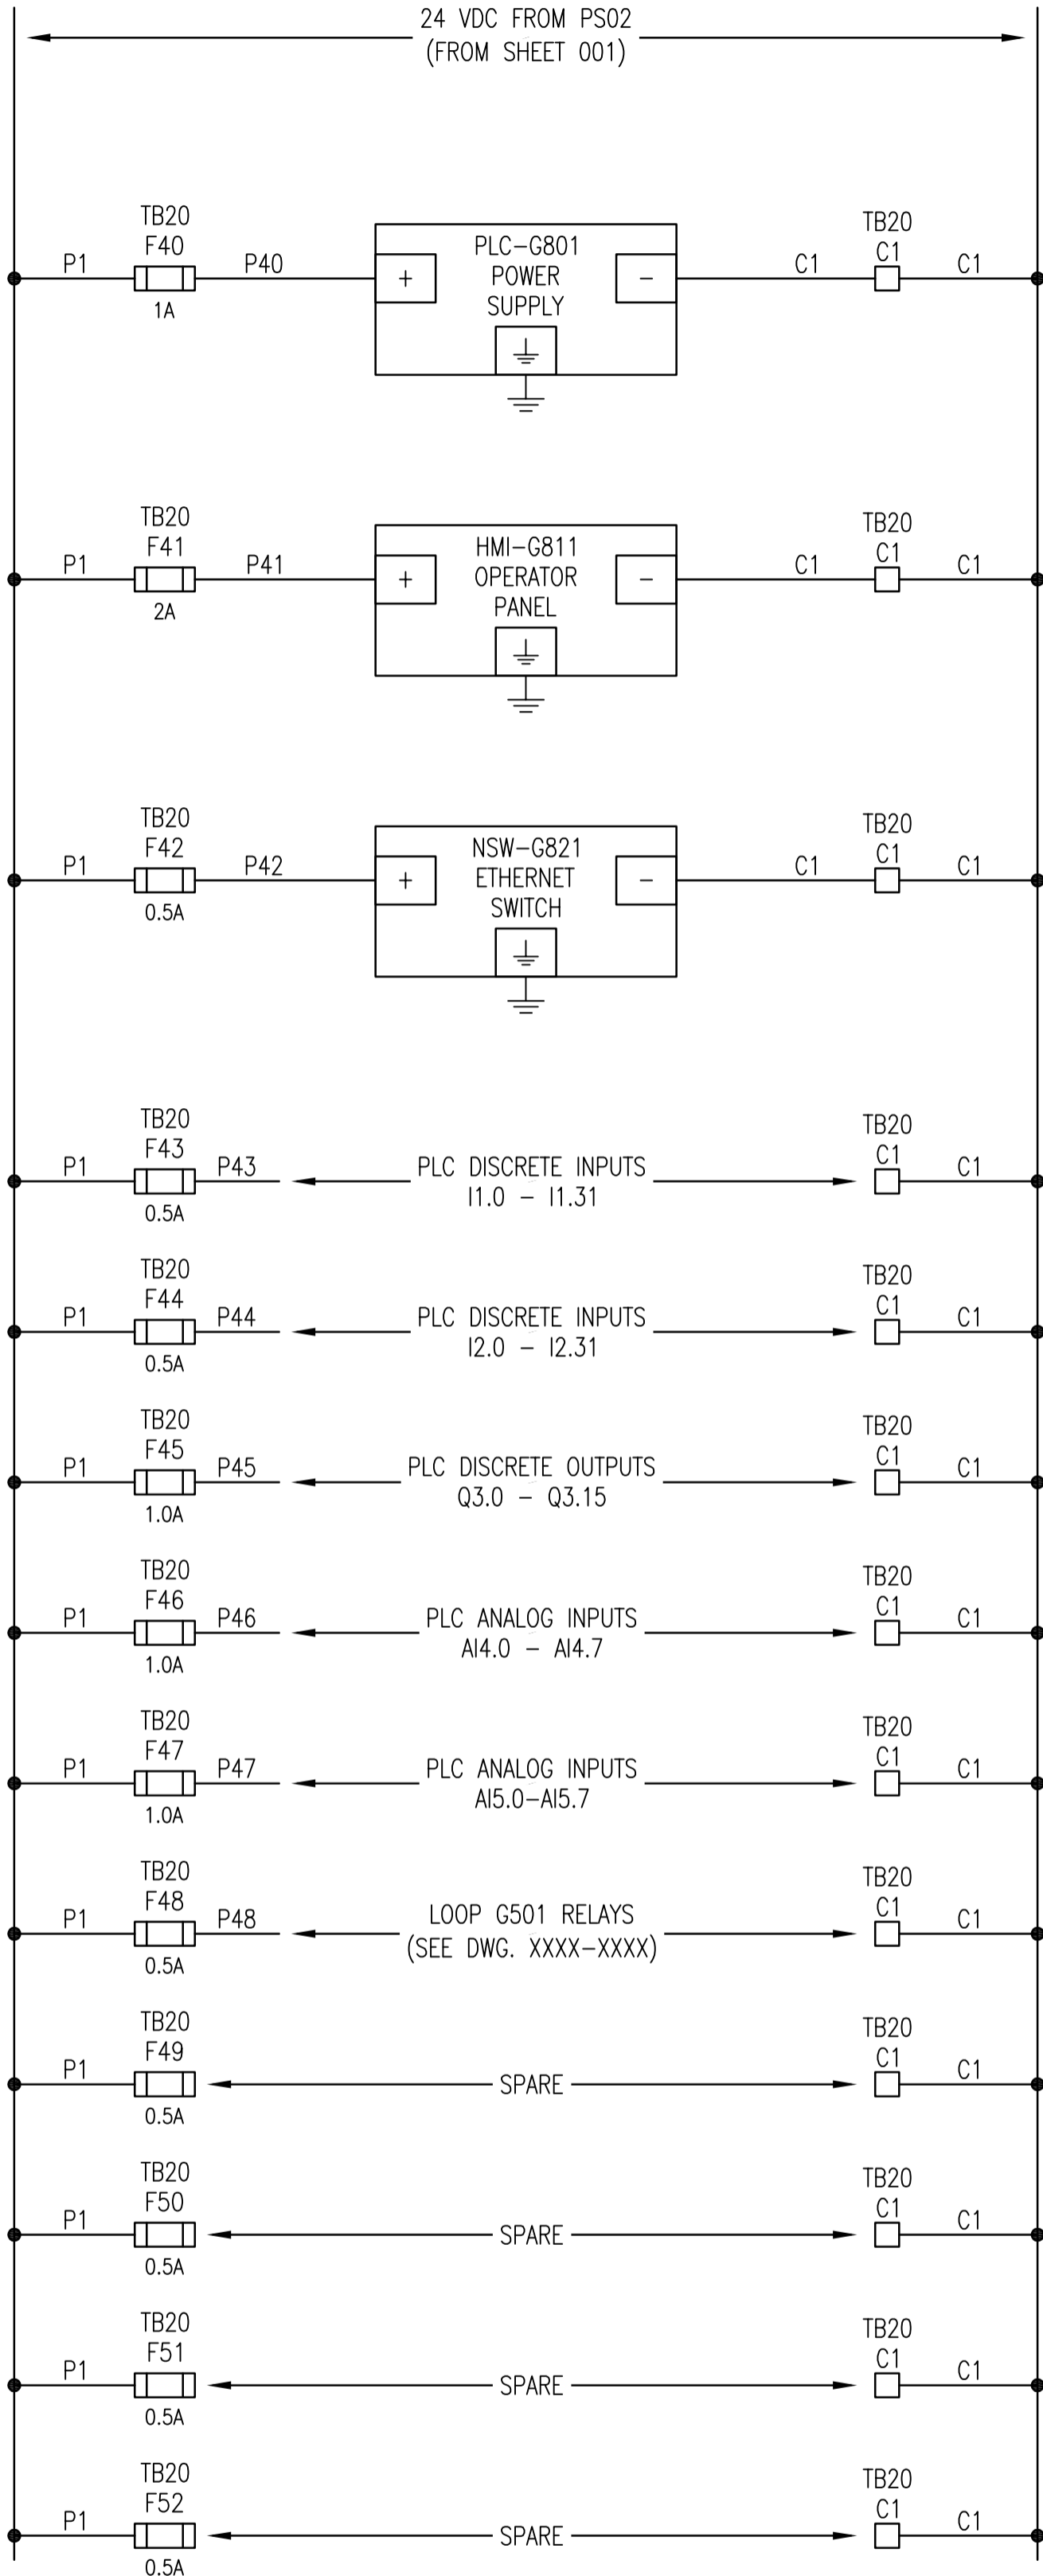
24 VDC FROM PS02
(FROM SHEET 001)

P1 TB20 F40 1A P40 + PLC-G801 POWER SUPPLY − C1 TB20 C1 C1

P1 TB20 F41 2A P41 + HMI-G811 OPERATOR PANEL − C1 TB20 C1 C1

P1 TB20 F42 0.5A P42 + NSW-G821 ETHERNET SWITCH − C1 TB20 C1 C1

P1 TB20 F43 0.5A P43 PLC DISCRETE INPUTS I1.0 – I1.31 TB20 C1 C1

P1 TB20 F44 0.5A P44 PLC DISCRETE INPUTS I2.0 – I2.31 TB20 C1 C1

P1 TB20 F45 1.0A P45 PLC DISCRETE OUTPUTS Q3.0 – Q3.15 TB20 C1 C1

P1 TB20 F46 1.0A P46 PLC ANALOG INPUTS AI4.0 – AI4.7 TB20 C1 C1

P1 TB20 F47 1.0A P47 PLC ANALOG INPUTS AI5.0–AI5.7 TB20 C1 C1

P1 TB20 F48 0.5A P48 LOOP G501 RELAYS (SEE DWG. XXXX-XXXX) TB20 C1 C1

P1 TB20 F49 0.5A SPARE TB20 C1 C1

P1 TB20 F50 0.5A SPARE TB20 C1 C1

P1 TB20 F51 0.5A SPARE TB20 C1 C1

P1 TB20 F52 0.5A SPARE TB20 C1 C1